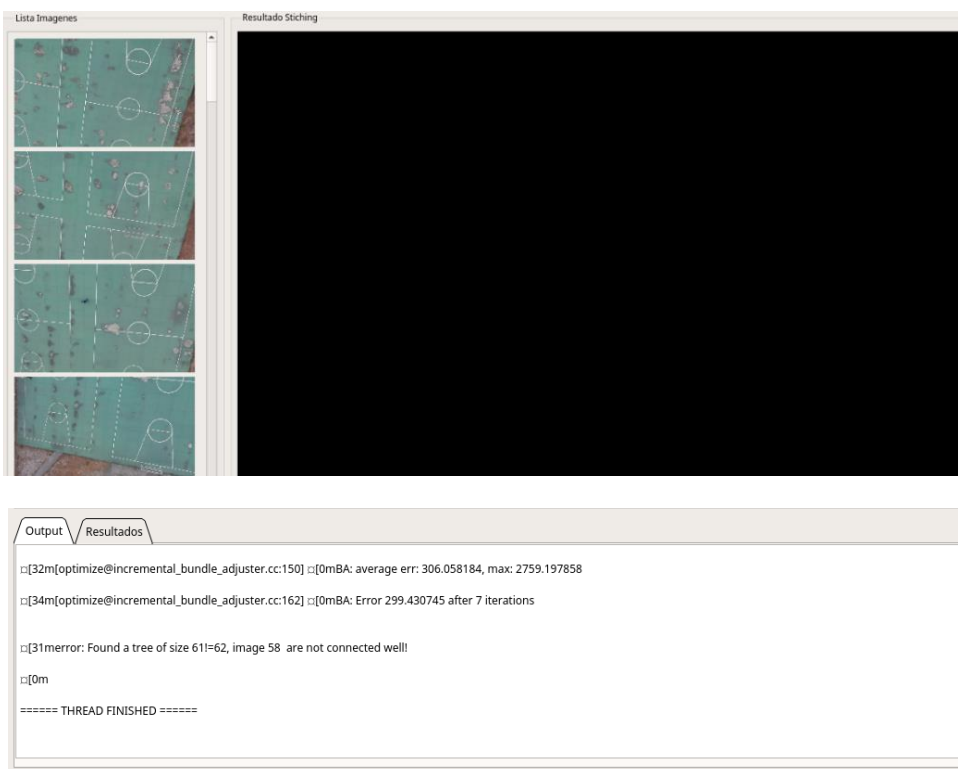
Lista Imagenes

Resultado Stiching

Output

Resultados

□[32m[optimize@incremental_bundle_adjuster.cc:150] □[0mBA: average err: 306.058184, max: 2759.197858

□[34m[optimize@incremental_bundle_adjuster.cc:162] □[0mBA: Error 299.430745 after 7 iterations

□[31merror: Found a tree of size 61!=62, image 58 are not connected well!

□[0m

====== THREAD FINISHED ======